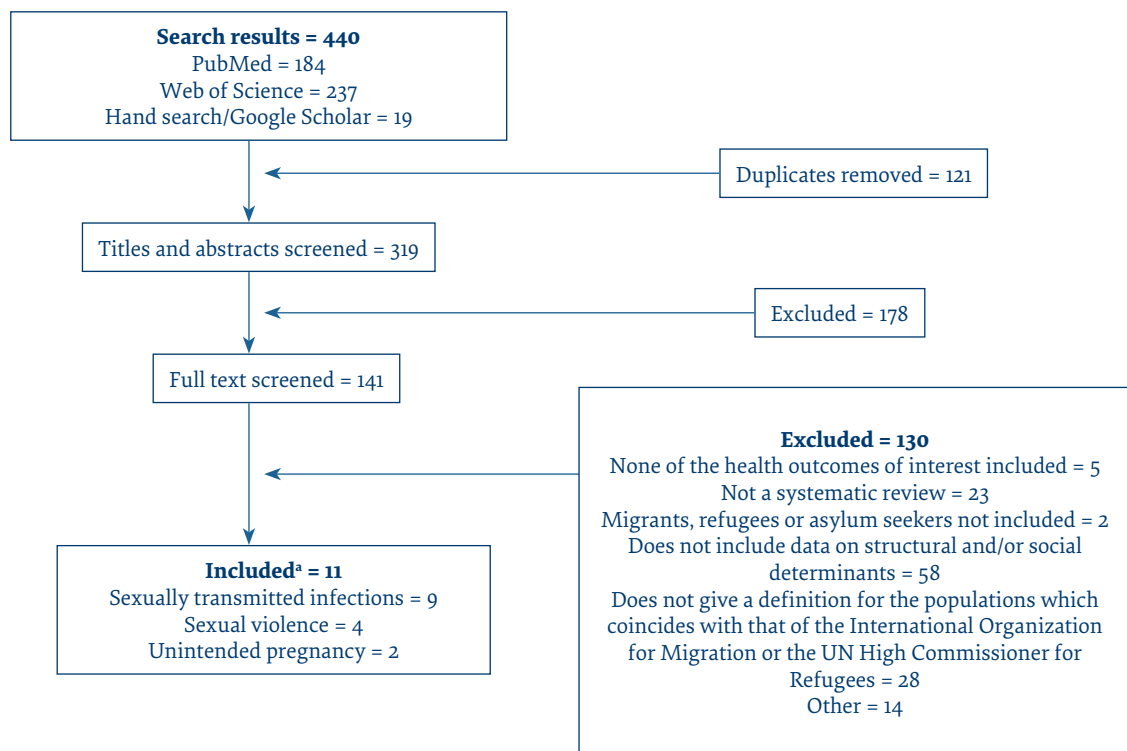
**Search results = 440**
PubMed = 184
Web of Science = 237
Hand search/Google Scholar = 19

Duplicates removed = 121

Titles and abstracts screened = 319

Excluded = 178

Full text screened = 141

**Excluded = 130**
None of the health outcomes of interest included = 5
Not a systematic review = 23
Migrants, refugees or asylum seekers not included = 2
Does not include data on structural and/or social determinants = 58
Does not give a definition for the populations which coincides with that of the International Organization for Migration or the UN High Commissioner for Refugees = 28
Other = 14

**Included$^a$ = 11**
Sexually transmitted infections = 9
Sexual violence = 4
Unintended pregnancy = 2